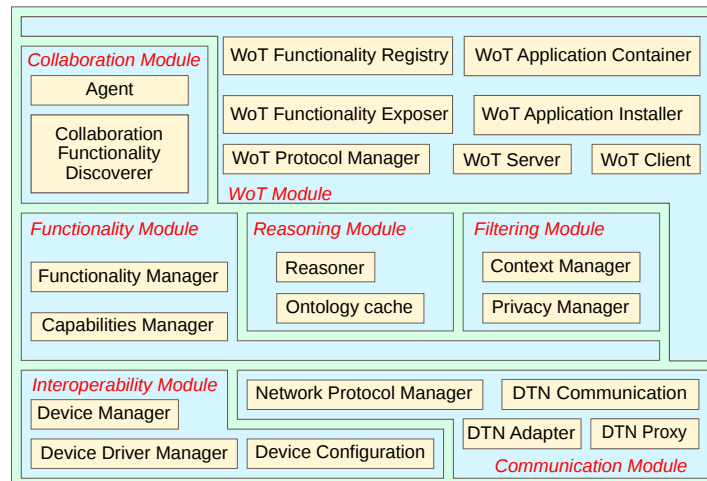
Collaboration Module

Agent

Collaboration Functionality Discoverer

WoT Functionality Registry

WoT Application Container

WoT Functionality Exposer

WoT Application Installer

WoT Protocol Manager

WoT Server

WoT Client

WoT Module

Functionality Module

Functionality Manager

Capabilities Manager

Reasoning Module

Reasoner

Ontology cache

Filtering Module

Context Manager

Privacy Manager

Interoperability Module

Device Manager

Device Driver Manager

Device Configuration

Network Protocol Manager

DTN Communication

DTN Adapter

DTN Proxy

Communication Module